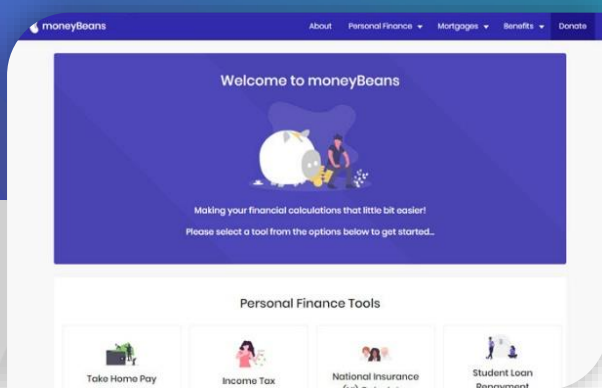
moneyBeans

About Personal Finance ▾ Mortgages ▾ Benefits ▾ Donate

Welcome to moneyBeans

Making your financial calculations that little bit easier!

Please select a tool from the options below to get started...

Personal Finance Tools

Take Home Pay

Income Tax

National Insurance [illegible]

Student Loan Repayment